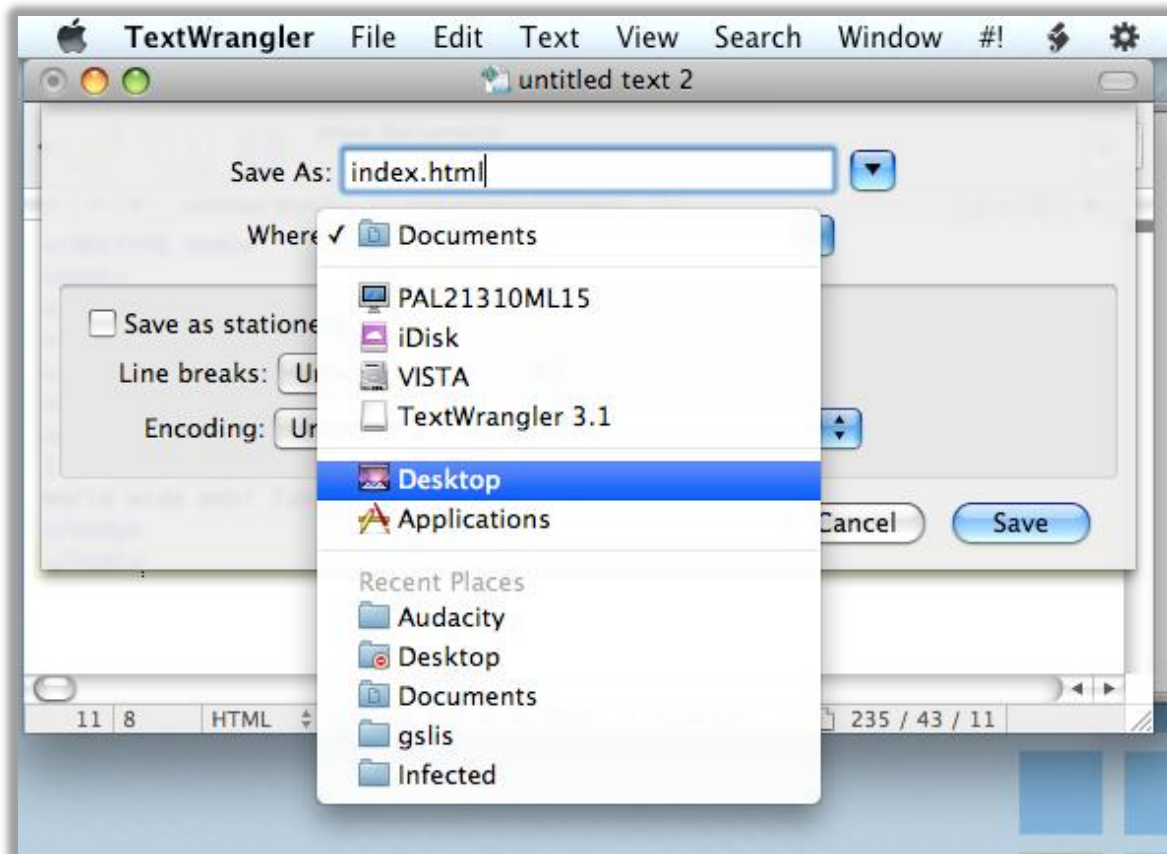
TextWrangler File Edit Text View Search Window #!

untitled text 2

Save As: index.html

Where ✓ Documents

PAL21310ML15
iDisk
VISTA
TextWrangler 3.1

Desktop
Applications

Recent Places
Audacity
Desktop
Documents
gslis
Infected

Save as statione

Line breaks: U

Encoding: U

Cancel Save

11 8 HTML

235 / 43 / 11